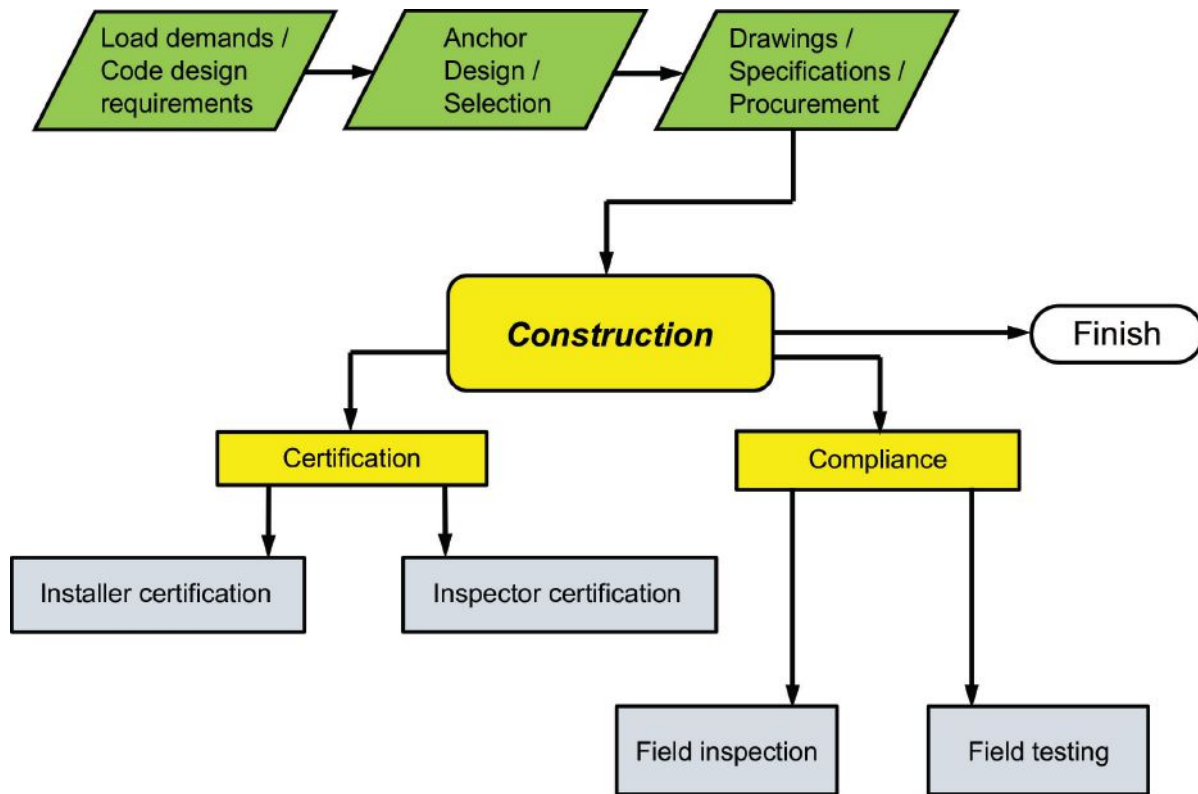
Load demands / Code design requirements

Anchor Design / Selection

Drawings / Specifications / Procurement

Construction

Finish

Certification

Compliance

Installer certification

Inspector certification

Field inspection

Field testing